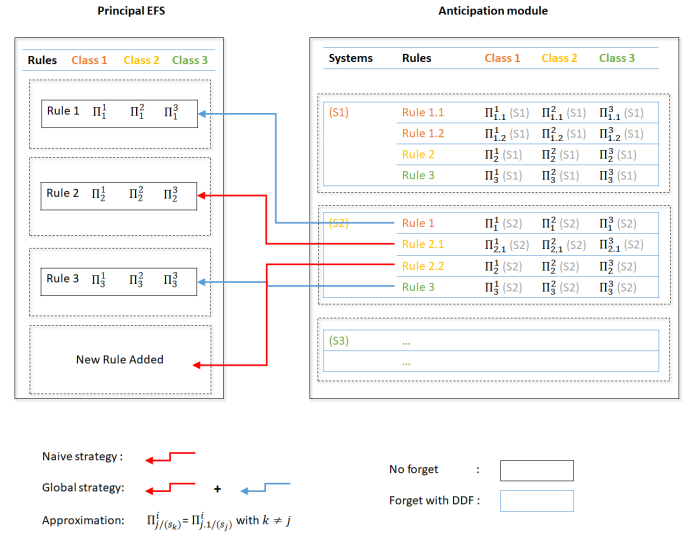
Principal EFS

| Rules | Class 1 | Class 2 | Class 3 |
|---|---|---|---|
| Rule 1 | $\Pi_1^1$ | $\Pi_1^2$ | $\Pi_1^3$ |
| Rule 2 | $\Pi_2^1$ | $\Pi_2^2$ | $\Pi_2^3$ |
| Rule 3 | $\Pi_3^1$ | $\Pi_3^2$ | $\Pi_3^3$ |

New Rule Added

Anticipation module

| Systems | Rules | Class 1 | Class 2 | Class 3 |
|---|---|---|---|---|
| (S1) | Rule 1.1 | $\Pi_{1.1}^1$ (S1) | $\Pi_{1.1}^2$ (S1) | $\Pi_{1.1}^3$ (S1) |
| | Rule 1.2 | $\Pi_{1.2}^1$ (S1) | $\Pi_{1.2}^2$ (S1) | $\Pi_{1.2}^3$ (S1) |
| | Rule 2 | $\Pi_2^1$ (S1) | $\Pi_2^2$ (S1) | $\Pi_2^3$ (S1) |
| | Rule 3 | $\Pi_3^1$ (S1) | $\Pi_3^2$ (S1) | $\Pi_3^3$ (S1) |
| (S2) | Rule 1 | $\Pi_1^1$ (S2) | $\Pi_1^2$ (S2) | $\Pi_1^3$ (S2) |
| | Rule 2.1 | $\Pi_{2.1}^1$ (S2) | $\Pi_{2.1}^2$ (S2) | $\Pi_{2.1}^3$ (S2) |
| | Rule 2.2 | $\Pi_2^1$ (S2) | $\Pi_2^2$ (S2) | $\Pi_2^3$ (S2) |
| | Rule 3 | $\Pi_3^1$ (S2) | $\Pi_3^2$ (S2) | $\Pi_3^3$ (S2) |
| (S3) | ... | | | |
| | ... | | | |

Naive strategy :

Global strategy: +

Approximation: $\Pi_{j/(s_k)}^i = \Pi_{j.1/(s_j)}^i$ with $k \neq j$

No forget :

Forget with DDF :